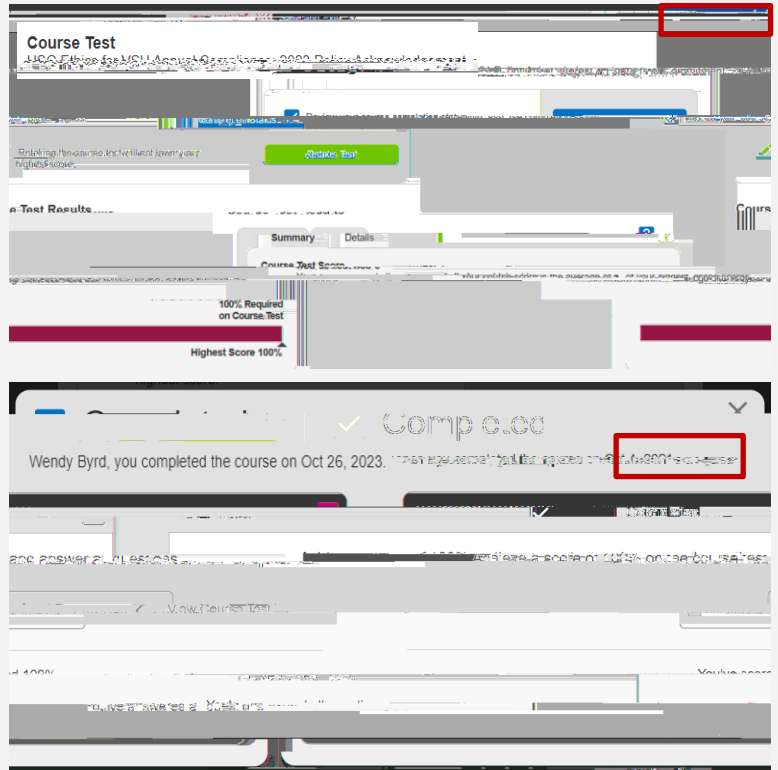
Course Test

Retaking the course test will not lower your highest score.

Retake Test

Test Results

Summary

Details

Course Test Score

100% Required on Course Test

Highest Score 100%

Completed

Wendy Byrd, you completed the course on Oct 26, 2023. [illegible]

View Course Test

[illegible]